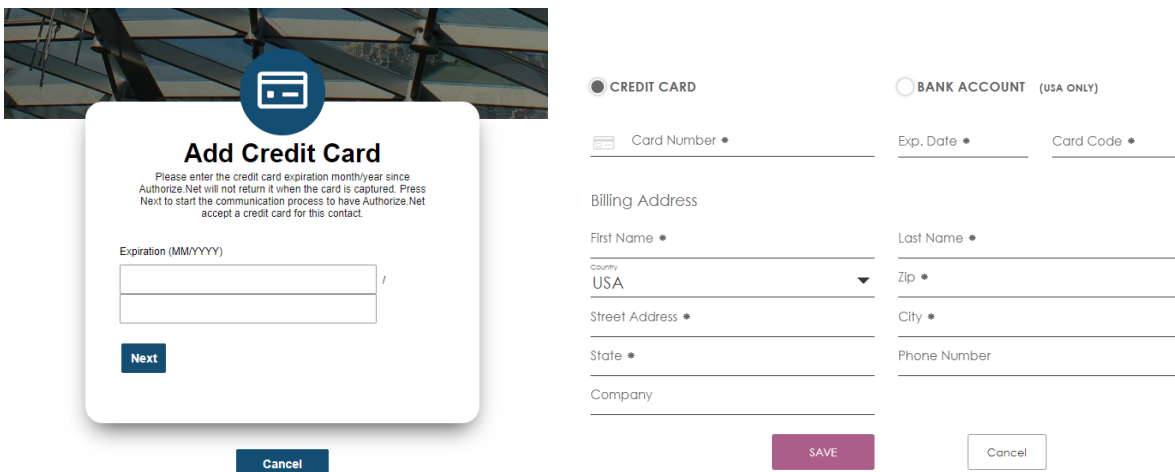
Add Credit Card

Please enter the credit card expiration month/year since Authorize.Net will not return it when the card is captured. Press Next to start the communication process to have Authorize.Net accept a credit card for this contact.

Expiration (MM/YYYY)

/

Next

Cancel

CREDIT CARD

BANK ACCOUNT (USA ONLY)

Card Number *

Exp. Date *

Card Code *

Billing Address

First Name *

Last Name *

Country
USA

Zip *

Street Address *

City *

State *

Phone Number

Company

SAVE

Cancel